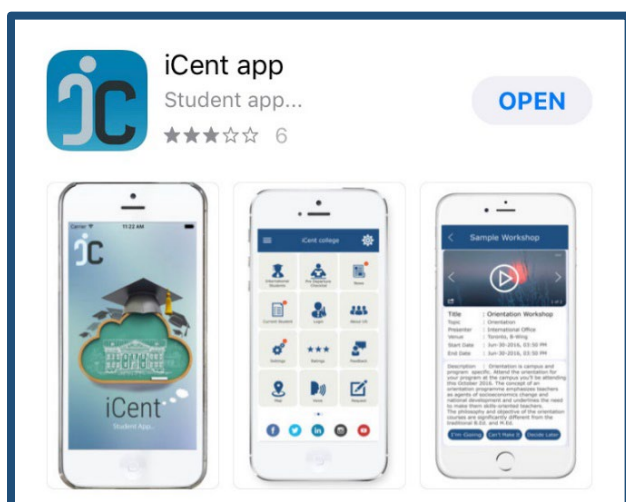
iCent app
Student app...
★★★☆☆ 6
OPEN

Carrier 11:22 AM
iC
iCent
Student App...

iCent college
International Students
Pre Departure Checklist
News
Current Student
Login
About Us
Settings
Ratings
Feedback
Map
Voice
Request

Sample Workshop
Title : Orientation Workshop
Topic : Orientation
Presenter : International Office
Venue : Toronto, B-Wing
Start Date : Jun-30-2016, 03:00 PM
End Date : Jun-30-2016, 03:50 PM
Description : Orientation is campus and program specific. Attend the orientation for your program at the campus you'll be attending this October 2016. The concept of an orientation programme emphasizes teachers as agents of socioeconomics change and national development and underlines the need to make them skills-oriented teachers. The philosophy and objective of the orientation courses are significantly different from the traditional B.Ed. and M.Ed.
I'm Coming Can't Make It Decide Later